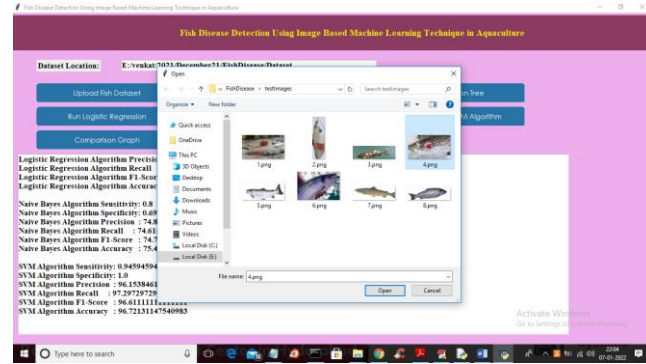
Fish Disease Detection Using Image Based Machine Learning Technique in Aquaculture

Fish Disease Detection Using Image Based Machine Learning Technique in Aquaculture

Dataset Location: E:/venkat/2021/December21/FishDisease/Dataset

Upload Fish Dataset

Run Logistic Regression

Comparison Graph

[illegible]n Tree

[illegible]M Algorithm

Open

« FishDisease › testimages

Search testimages

Organize ▾ New folder

Quick access
OneDrive
This PC
3D Objects
Desktop
Documents
Downloads
Music
Pictures
Videos
Local Disk (C:)
Local Disk (E:)

1.png
2.png
3.png
4.png
5.png
6.png
7.png
8.png

File name: 4.png

Open Cancel

Logistic Regression Algorithm Precisi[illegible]
Logistic Regression Algorithm Recall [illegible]
Logistic Regression Algorithm F1-Scor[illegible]
Logistic Regression Algorithm Accurac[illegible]

Naive Bayes Algorithm Sensitivity: 0.8
Naive Bayes Algorithm Specificity: 0.69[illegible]
Naive Bayes Algorithm Precision : 74.8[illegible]
Naive Bayes Algorithm Recall : 74.61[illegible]
Naive Bayes Algorithm F1-Score : 74.7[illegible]
Naive Bayes Algorithm Accuracy : 75.4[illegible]

SVM Algorithm Sensitivity: 0.94594594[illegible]
SVM Algorithm Specificity: 1.0
SVM Algorithm Precision : 96.1538461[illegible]
SVM Algorithm Recall : 97.29729729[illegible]
SVM Algorithm F1-Score : 96.61111111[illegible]
SVM Algorithm Accuracy : 96.72131147540983

Activate Windows
Go to Settings to activate Windows.

Type here to search

22:04
07-01-2022